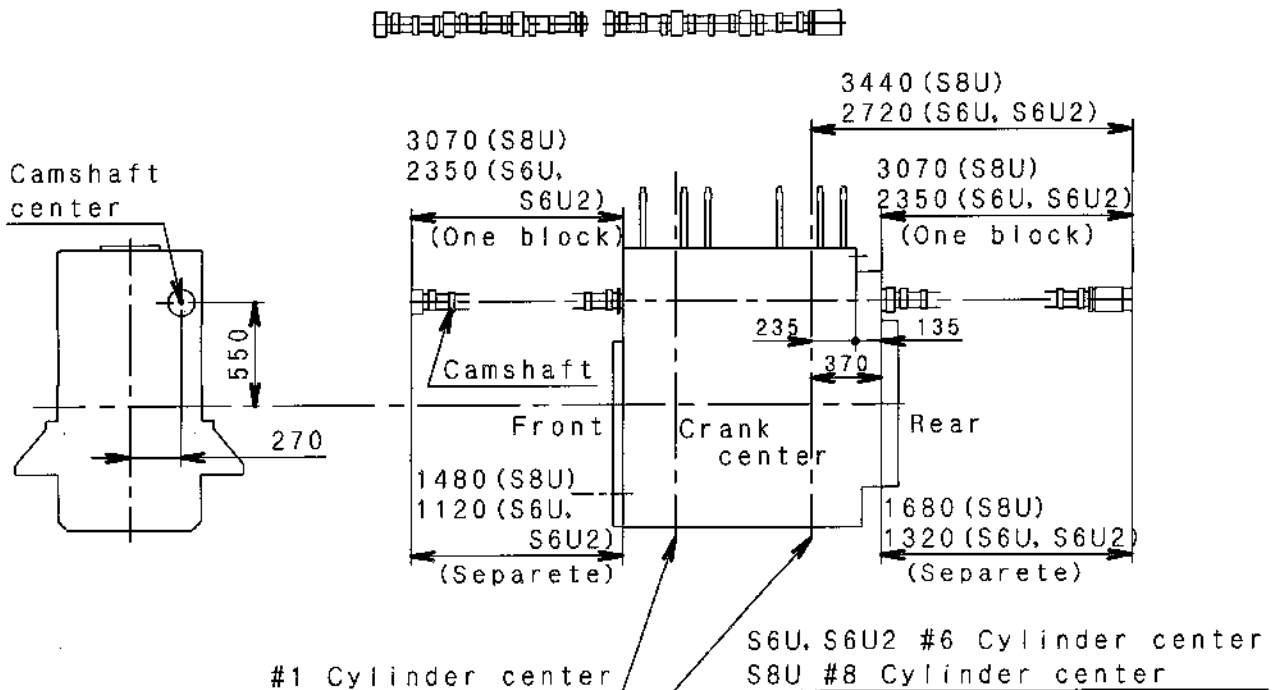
3440 (S8U)
2720 (S6U, S6U2)

3070 (S8U)
2350 (S6U, S6U2)
(One block)

3070 (S8U)
2350 (S6U, S6U2)
(One block)

Camshaft center

550

270

Camshaft

235

135

370

Front

Crank center

Rear

1480 (S8U)
1120 (S6U, S6U2)
(Separete)

1680 (S8U)
1320 (S6U, S6U2)
(Separete)

#1 Cylinder center

S6U, S6U2 #6 Cylinder center
S8U #8 Cylinder center